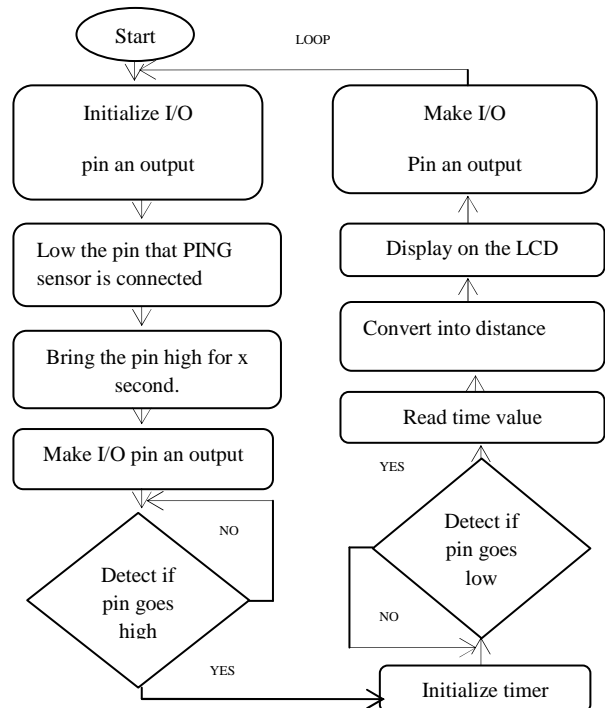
Start

LOOP

Initialize I/O

pin an output

Low the pin that PING sensor is connected

Bring the pin high for x second.

Make I/O pin an output

NO

Detect if pin goes high

YES

Make I/O

Pin an output

Display on the LCD

Convert into distance

Read time value

YES

Detect if pin goes low

NO

Initialize timer